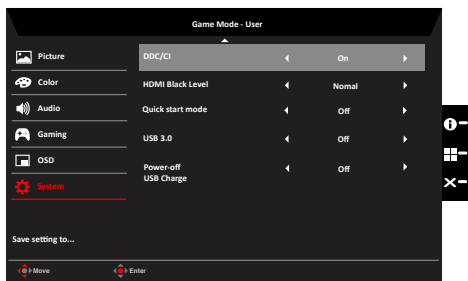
Game Mode - User

Picture
Color
Audio
Gaming
OSD
System

Save setting to...

| DDC/CI | On |
|---|---|
| HDMI Black Level | Nomal |
| Quick start mode | Off |
| USB 3.0 | Off |
| Power-off USB Charge | Off |

Move
Enter